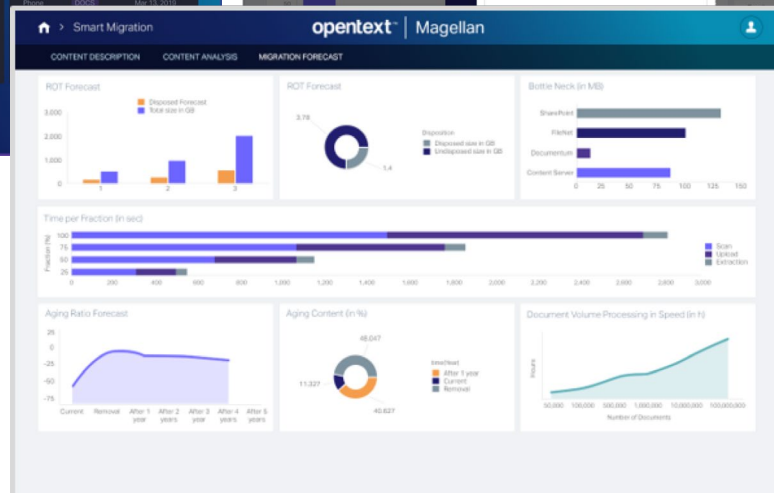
Smart Migration

opentext™ | Magellan

CONTENT DESCRIPTION  CONTENT ANALYSIS  MIGRATION FORECAST

ROT Forecast

Disposed Forecast
Total size in GB

3,000
2,000
1,000
0

1 2 3

ROT Forecast

3.76

1.4

Disposition
Disposed size in GB
Undisposed size in GB

Bottle Neck (in MB)

SharePoint
FileNet
Documentum
Content Server

0 25 50 75 100 125 150

Time per Fraction (in sec)

Fraction (%)

100
75
50
25

0 200 400 600 800 1,000 1,200 1,400 1,600 1,800 2,000 2,200 2,400 2,600 2,800 3,000

Scan
Upload
Extraction

Aging Ratio Forecast

25
0
-25
-50
-75

Current Removal After 1 year After 2 years After 3 years After 4 years After 5 years

Aging Content (in %)

48,047

11,327

40,627

Interval
After 1 year
Current
Removal

Document Volume Processing in Speed (in h)

Hours

50,000 100,000 500,000 1,000,000 10,000,000 100,000,000

Number of Documents